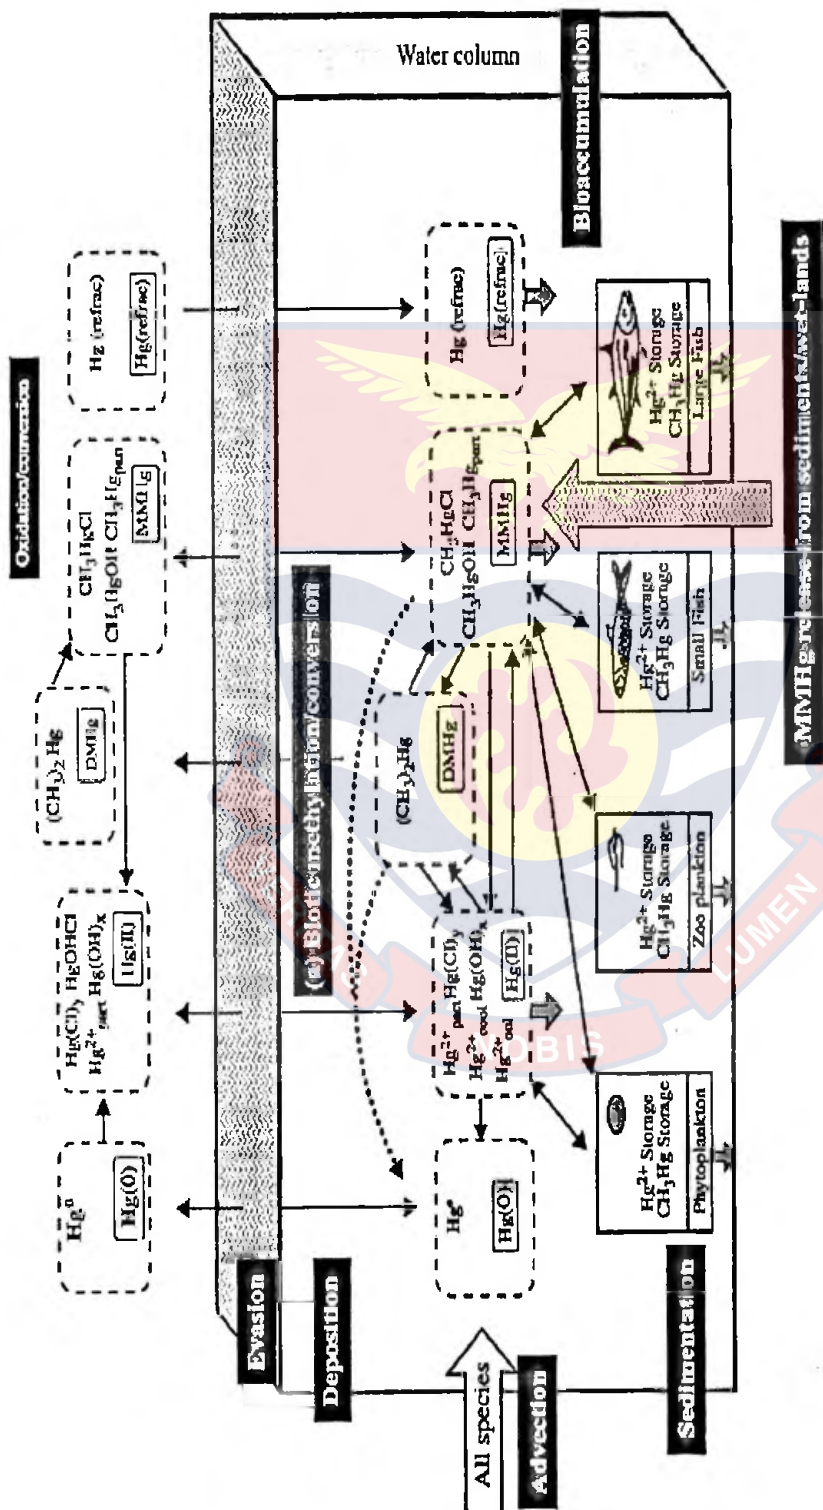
Oxidation/conversion

$Hg^0$
Hg(0)

$Hg(Cl)_y$ HgOHCl $Hg^{2+}_{part}$ $Hg(OH)_x$
Hg(II)

$(CH_3)_2Hg$
DMHg

$CH_3HgCl$
$CH_3HgOH$ $CH_3Hg_{part}$
MMHg

Hg (refrac)
Hg(refrac)

Water column

Evasion

Deposition

(a) Biotic/methylation/conversion

$Hg^0$
Hg(0)

$Hg^{2+}_{part}$ $Hg(Cl)_y$
$Hg^{2+}_{cool}$ $Hg(OH)_x$
$Hg^{2+}_{col}$
Hg(II)

$(CH_3)_2Hg$
DMHg

$CH_3HgCl$
$CH_3HgOH$ $CH_3Hg_{part}$
MMHg

Hg (refrac)
Hg(refrac)

$Hg^{2+}$ Storage
$CH_3Hg$ Storage
Phytoplankton

$Hg^{2+}$ Storage
$CH_3Hg$ Storage
Zoo plankton

$Hg^{2+}$ Storage
$CH_3Hg$ Storage
Small Fish

$Hg^{2+}$ Storage
$CH_3Hg$ Storage
Large Fish

Bioaccumulation

All species

Advection

Sedimentation

MMHg release from sediments/wet-lands

NOBIS

LUMEN